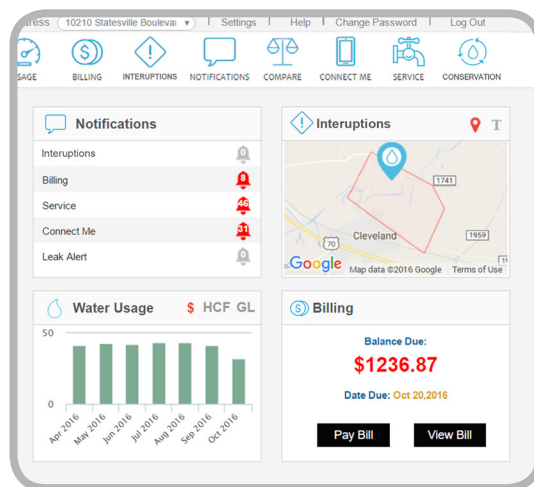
ress 10210 Statesville Boulevai ▾ | Settings | Help | Change Password | Log Out

SAGE BILLING INTERUPTIONS NOTIFICATIONS COMPARE CONNECT ME SERVICE CONSERVATION

Notifications

Interuptions

Billing 8

Service 46

Connect Me 31

Leak Alert

Interuptions

1741

Cleveland

70

1959

Google Map data ©2016 Google Terms of Use

Water Usage $ HCF GL

50

0

Apr 2016 May 2016 Jun 2016 Jul 2016 Aug 2016 Sep 2016 Oct 2016

Billing

Balance Due:

$1236.87

Date Due: Oct 20,2016

Pay Bill

View Bill